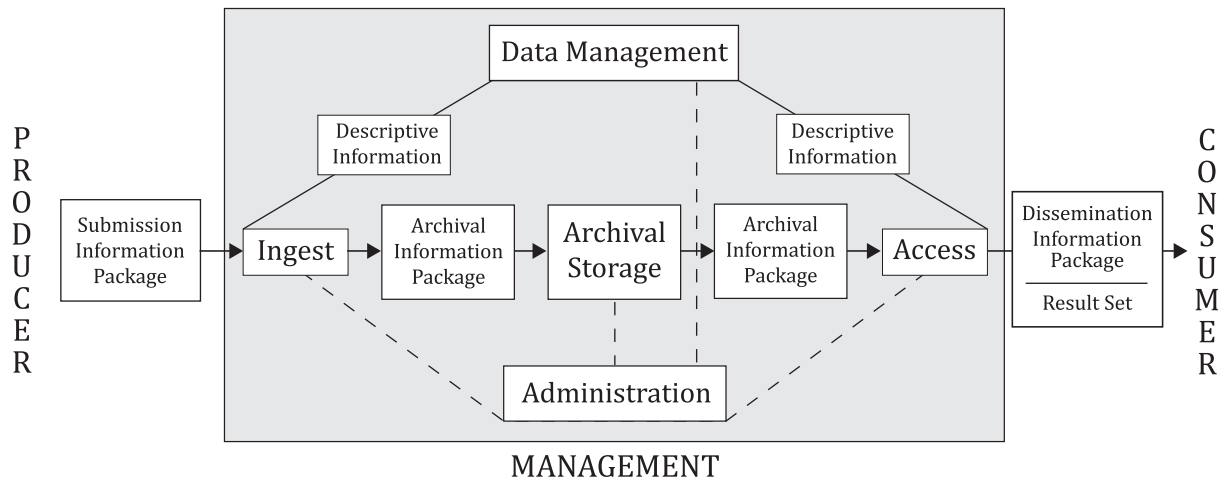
PRODUCER

Submission Information Package

Data Management

Descriptive Information

Descriptive Information

Ingest

Archival Information Package

Archival Storage

Archival Information Package

Access

Administration

Dissemination Information Package

Result Set

CONSUMER

MANAGEMENT